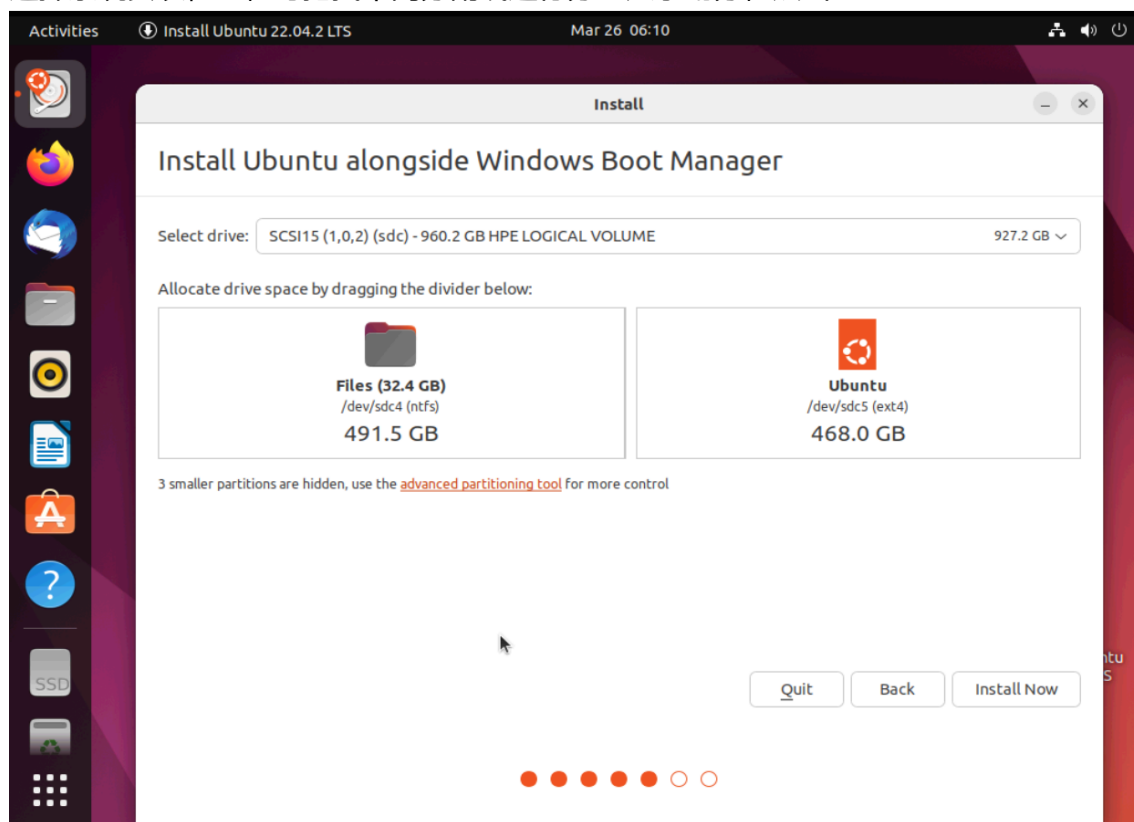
Activities

Install Ubuntu 22.04.2 LTS

Mar 26 06:10

Install

Install Ubuntu alongside Windows Boot Manager

Select drive: SCSI15 (1,0,2) (sdc) - 960.2 GB HPE LOGICAL VOLUME 927.2 GB

Allocate drive space by dragging the divider below:

Files (32.4 GB)
/dev/sdc4 (ntfs)
491.5 GB

Ubuntu
/dev/sdc5 (ext4)
468.0 GB

3 smaller partitions are hidden, use the advanced partitioning tool for more control

Quit Back Install Now

SSD

ntu
S